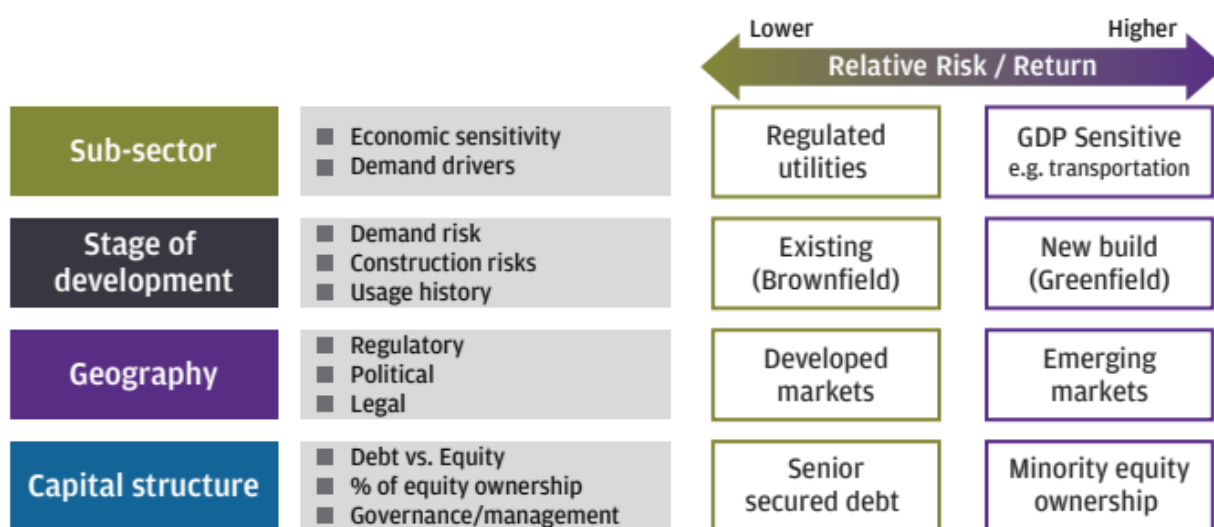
Lower

Higher

Relative Risk / Return

| | | Lower | Higher |
|---|---|---|---|
| Sub-sector | ■ Economic sensitivity ■ Demand drivers | Regulated utilities | GDP Sensitive e.g. transportation |
| Stage of development | ■ Demand risk ■ Construction risks ■ Usage history | Existing (Brownfield) | New build (Greenfield) |
| Geography | ■ Regulatory ■ Political ■ Legal | Developed markets | Emerging markets |
| Capital structure | ■ Debt vs. Equity ■ % of equity ownership ■ Governance/management | Senior secured debt | Minority equity ownership |